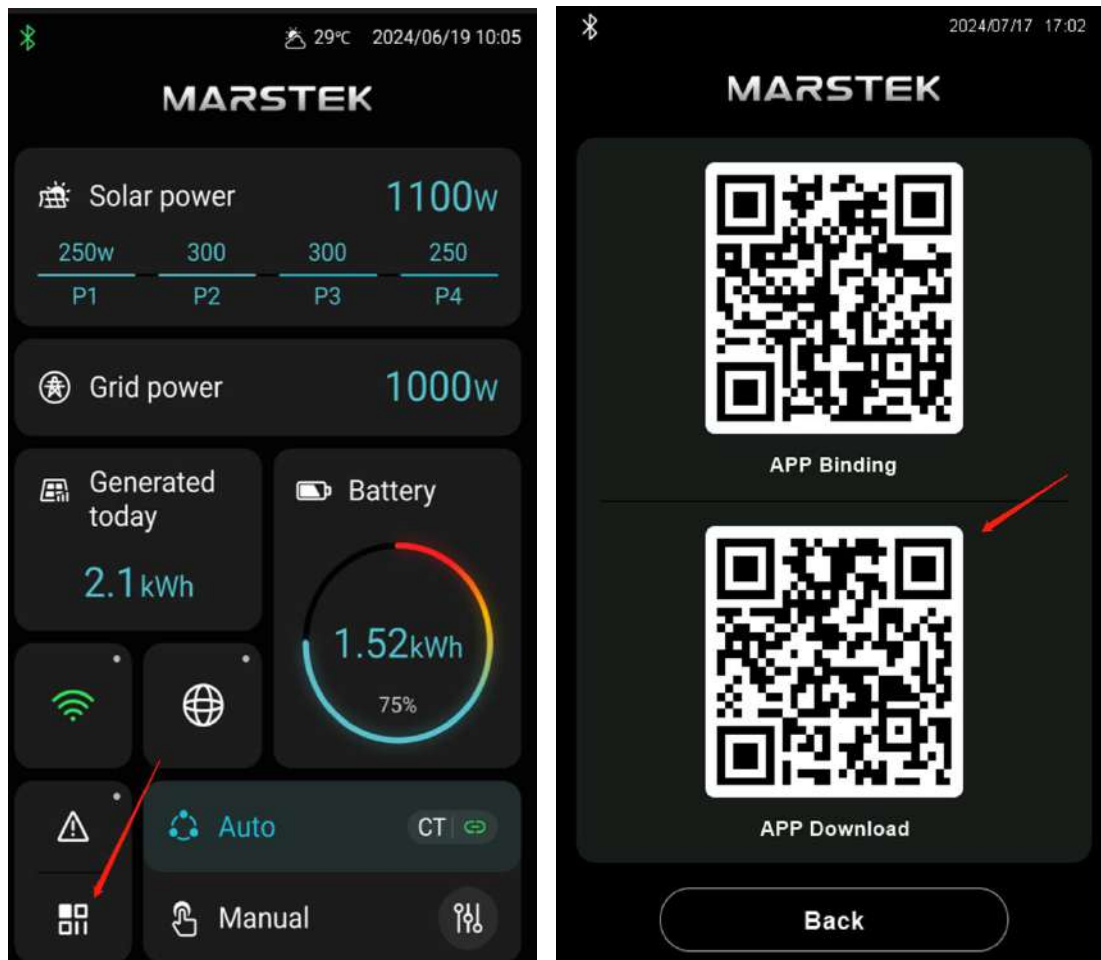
29℃ 2024/06/19 10:05

MARSTEK

Solar power 1100w

| 250w | 300 | 300 | 250 |
|---|---|---|---|
| P1 | P2 | P3 | P4 |

Grid power 1000w

Generated today

2.1kWh

Battery

1.52kWh

75%

Auto CT

Manual

2024/07/17 17:02

MARSTEK

APP Binding

APP Download

Back